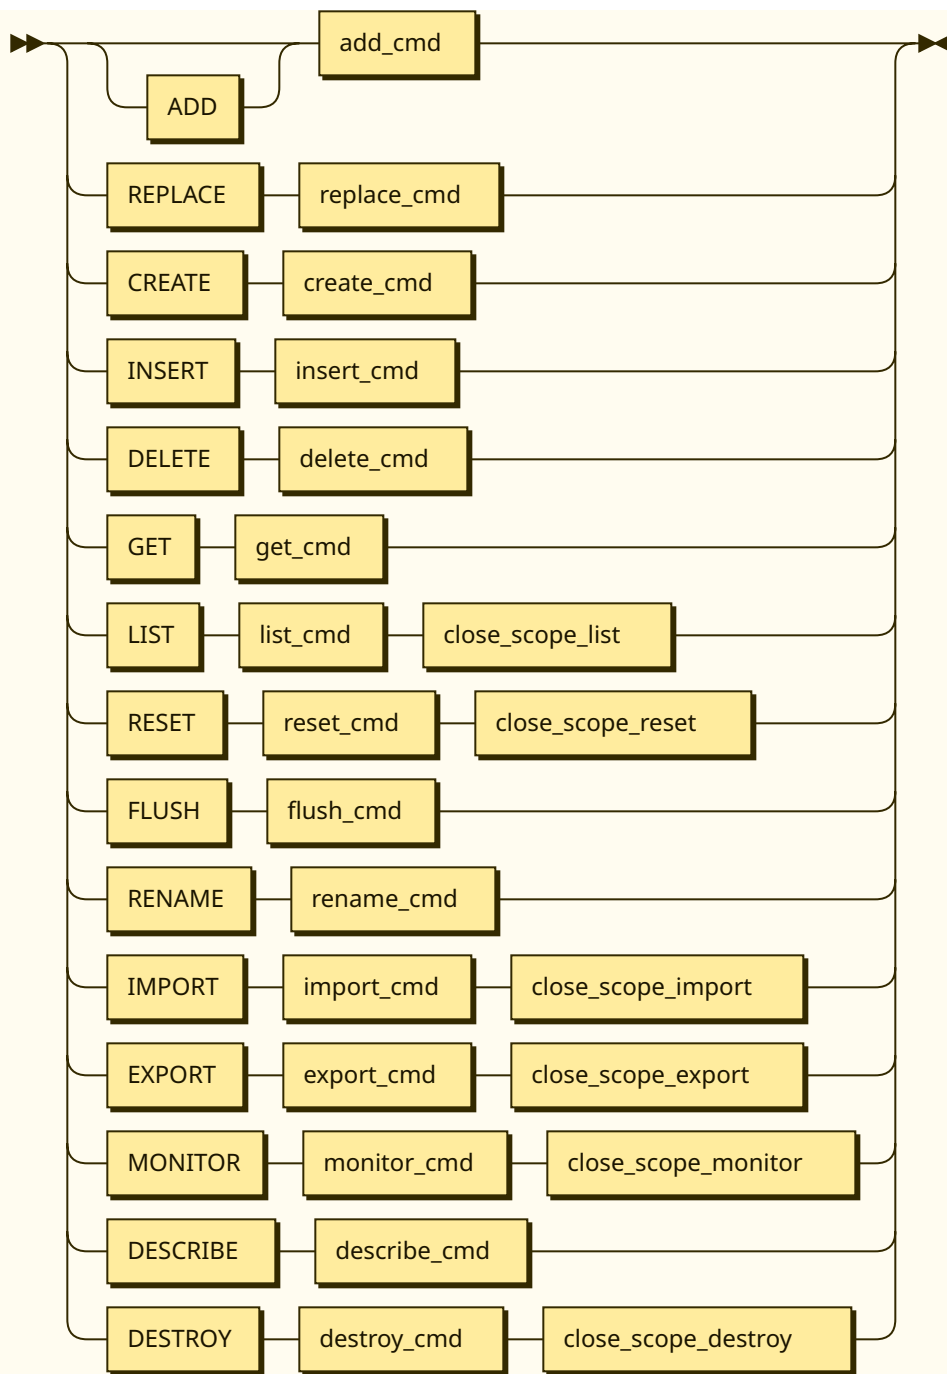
add_cmd
ADD
REPLACE replace_cmd
CREATE create_cmd
INSERT insert_cmd
DELETE delete_cmd
GET get_cmd
LIST list_cmd close_scope_list
RESET reset_cmd close_scope_reset
FLUSH flush_cmd
RENAME rename_cmd
IMPORT import_cmd close_scope_import
EXPORT export_cmd close_scope_export
MONITOR monitor_cmd close_scope_monitor
DESCRIBE describe_cmd
DESTROY destroy_cmd close_scope_destroy